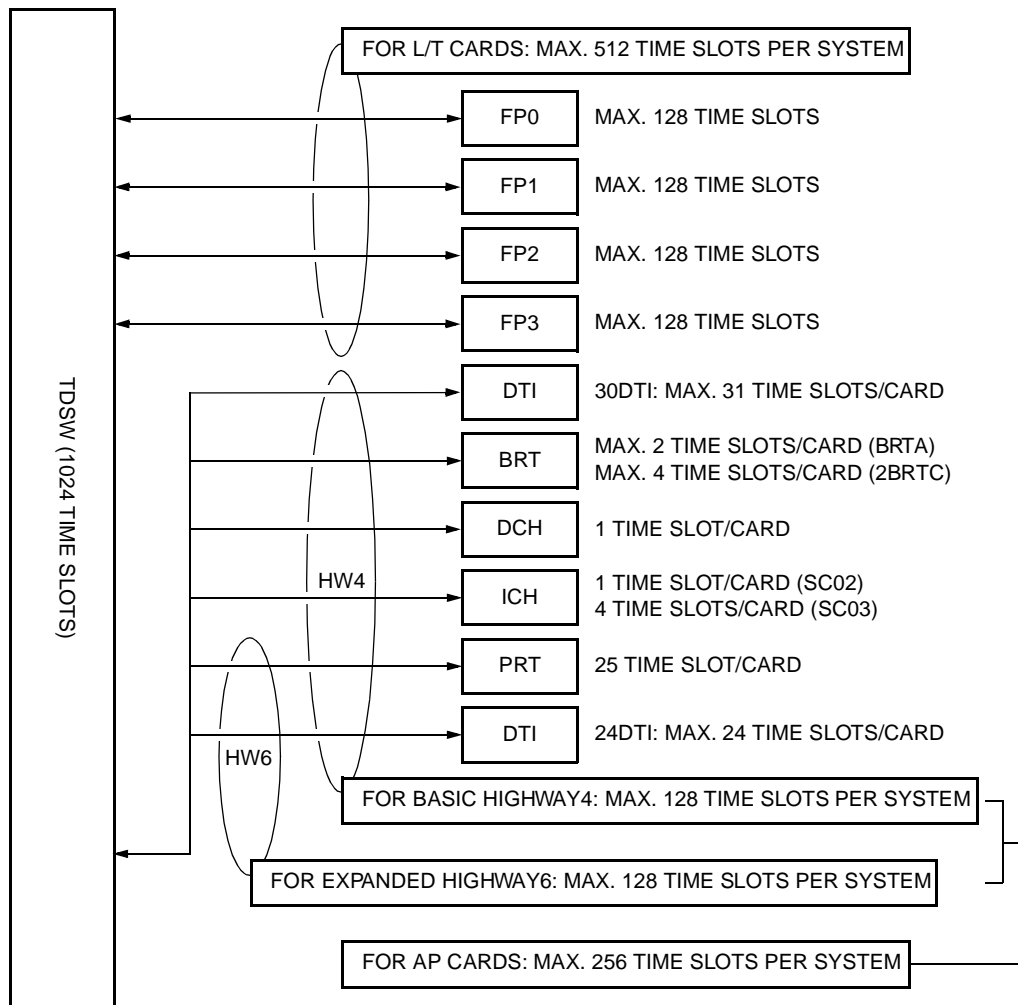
TDSW (1024 TIME SLOTS)

FOR L/T CARDS: MAX. 512 TIME SLOTS PER SYSTEM

FP0 MAX. 128 TIME SLOTS

FP1 MAX. 128 TIME SLOTS

FP2 MAX. 128 TIME SLOTS

FP3 MAX. 128 TIME SLOTS

DTI 30DTI: MAX. 31 TIME SLOTS/CARD

BRT MAX. 2 TIME SLOTS/CARD (BRTA)
MAX. 4 TIME SLOTS/CARD (2BRTC)

DCH 1 TIME SLOT/CARD

HW4

ICH 1 TIME SLOT/CARD (SC02)
4 TIME SLOTS/CARD (SC03)

PRT 25 TIME SLOT/CARD

HW6

DTI 24DTI: MAX. 24 TIME SLOTS/CARD

FOR BASIC HIGHWAY4: MAX. 128 TIME SLOTS PER SYSTEM

FOR EXPANDED HIGHWAY6: MAX. 128 TIME SLOTS PER SYSTEM

FOR AP CARDS: MAX. 256 TIME SLOTS PER SYSTEM